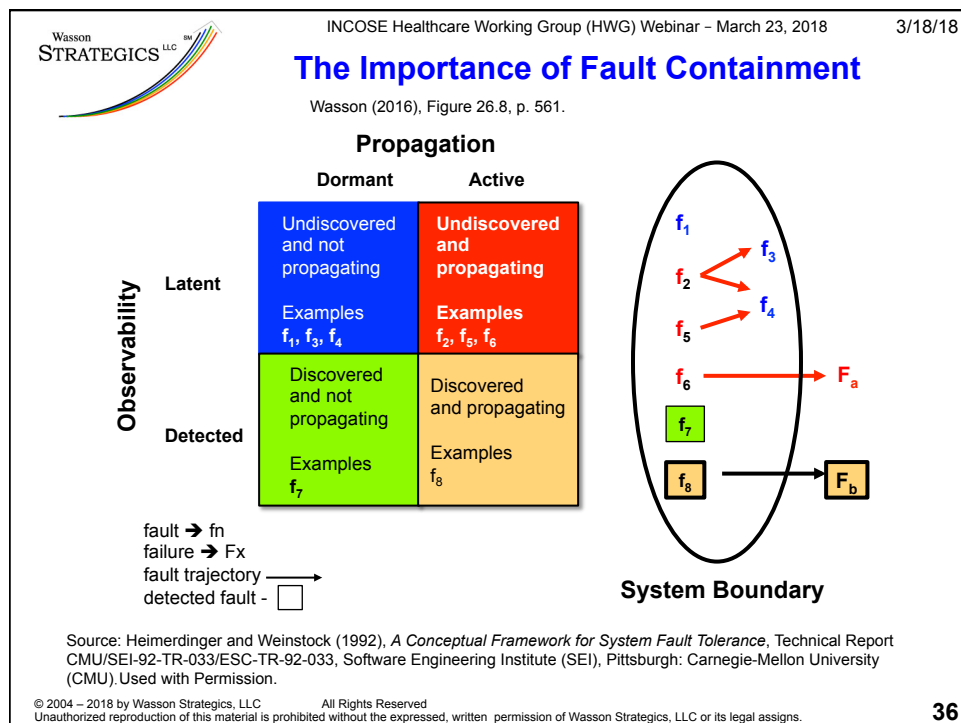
Wasson STRATEGICS LLC SM

INCOSE Healthcare Working Group (HWG) Webinar – March 23, 2018

3/18/18

The Importance of Fault Containment

Wasson (2016), Figure 26.8, p. 561.

Propagation

Dormant

Active

Observability

Latent

Detected

| | Dormant | Active |
|---|---|---|
| Latent | Undiscovered and not propagating<br><br>Examples<br>$f_1$, $f_3$, $f_4$ | Undiscovered and propagating<br><br>Examples<br>$f_2$, $f_5$, $f_6$ |
| Detected | Discovered and not propagating<br><br>Examples<br>$f_7$ | Discovered and propagating<br><br>Examples<br>$f_8$ |

$f_1$
$f_3$
$f_2$
$f_4$
$f_5$
$f_6$
$F_a$
$f_7$
$f_8$
$F_b$

fault ➔ fn
failure ➔ Fx
fault trajectory
detected fault -

System Boundary

Source: Heimerdinger and Weinstock (1992), A Conceptual Framework for System Fault Tolerance, Technical Report CMU/SEI-92-TR-033/ESC-TR-92-033, Software Engineering Institute (SEI), Pittsburgh: Carnegie-Mellon University (CMU). Used with Permission.

© 2004 – 2018 by Wasson Strategics, LLC All Rights Reserved
Unauthorized reproduction of this material is prohibited without the expressed, written permission of Wasson Strategics, LLC or its legal assigns.

36